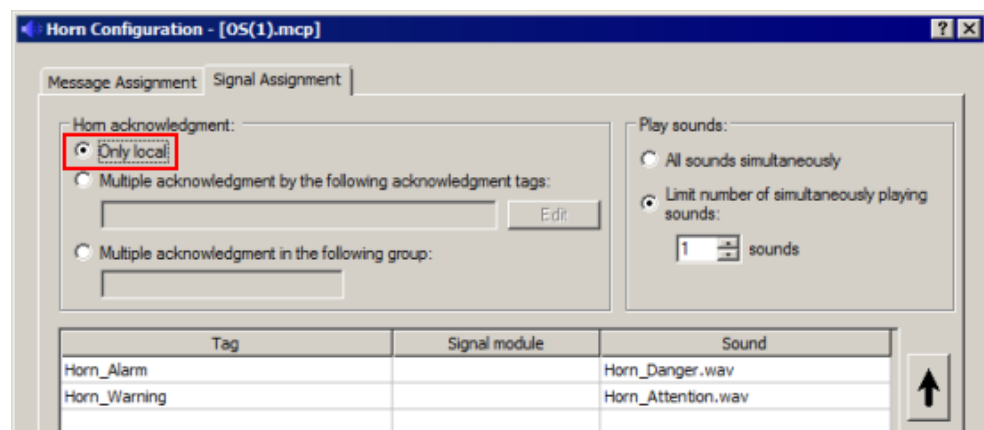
Horn Configuration - [OS(1).mcp]

? X

Message Assignment | Signal Assignment

Horn acknowledgment:

Only local

Multiple acknowledgment by the following acknowledgment tags:

Edit

Multiple acknowledgment in the following group:

Play sounds:

All sounds simultaneously

Limit number of simultaneously playing sounds:

1 sounds

| Tag | Signal module | Sound |
|---|---|---|
| Horn_Alarm | | Horn_Danger.wav |
| Horn_Warning | | Horn_Attention.wav |
| | | |